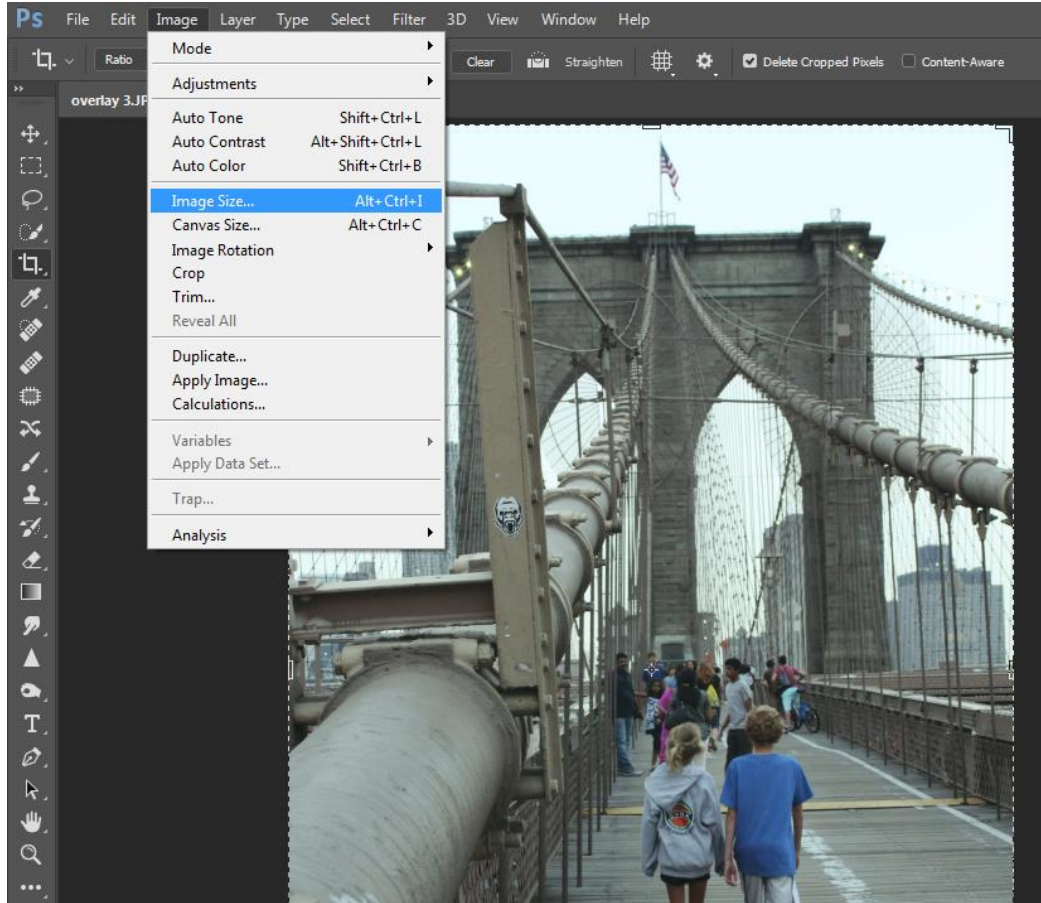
Ps File Edit Image Layer Type Select Filter 3D View Window Help

Ratio

Clear Straighten Delete Cropped Pixels Content-Aware

overlay 3.JP

Mode
Adjustments
Auto Tone Shift+Ctrl+L
Auto Contrast Alt+Shift+Ctrl+L
Auto Color Shift+Ctrl+B
Image Size... Alt+Ctrl+I
Canvas Size... Alt+Ctrl+C
Image Rotation
Crop
Trim...
Reveal All
Duplicate...
Apply Image...
Calculations...
Variables
Apply Data Set...
Trap...
Analysis